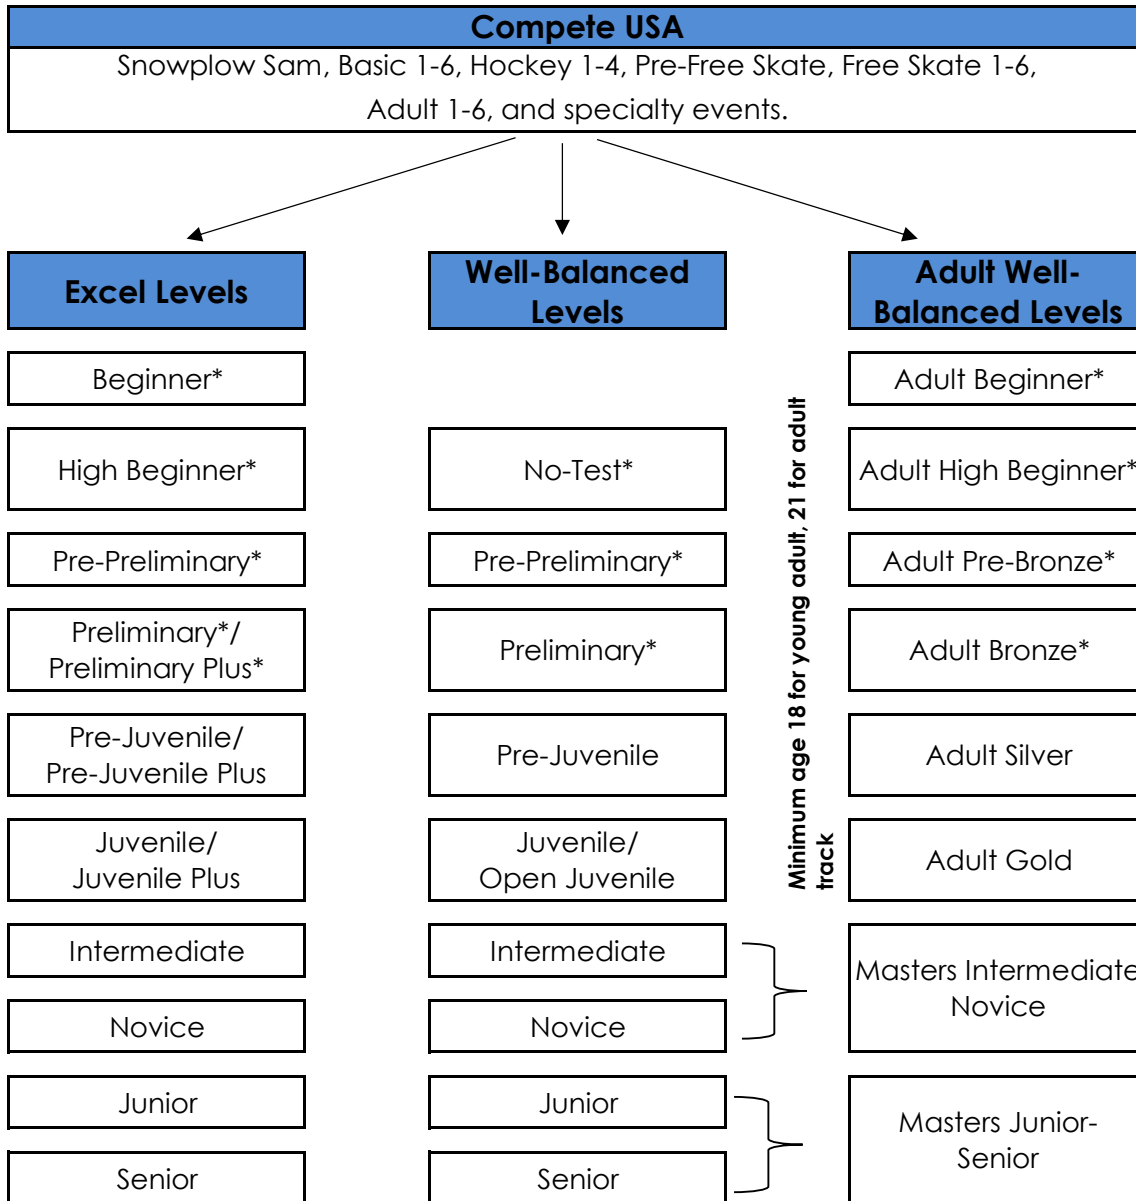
Compete USA

Snowplow Sam, Basic 1-6, Hockey 1-4, Pre-Free Skate, Free Skate 1-6, Adult 1-6, and specialty events.

Excel Levels

Beginner*

High Beginner*

Pre-Preliminary*

Preliminary*/ Preliminary Plus*

Pre-Juvenile/ Pre-Juvenile Plus

Juvenile/ Juvenile Plus

Intermediate

Novice

Junior

Senior

Well-Balanced Levels

No-Test*

Pre-Preliminary*

Preliminary*

Pre-Juvenile

Juvenile/ Open Juvenile

Intermediate

Novice

Junior

Senior

Minimum age 18 for young adult, 21 for adult track

Adult Well-Balanced Levels

Adult Beginner*

Adult High Beginner*

Adult Pre-Bronze*

Adult Bronze*

Adult Silver

Adult Gold

Masters Intermediate Novice

Masters Junior-Senior